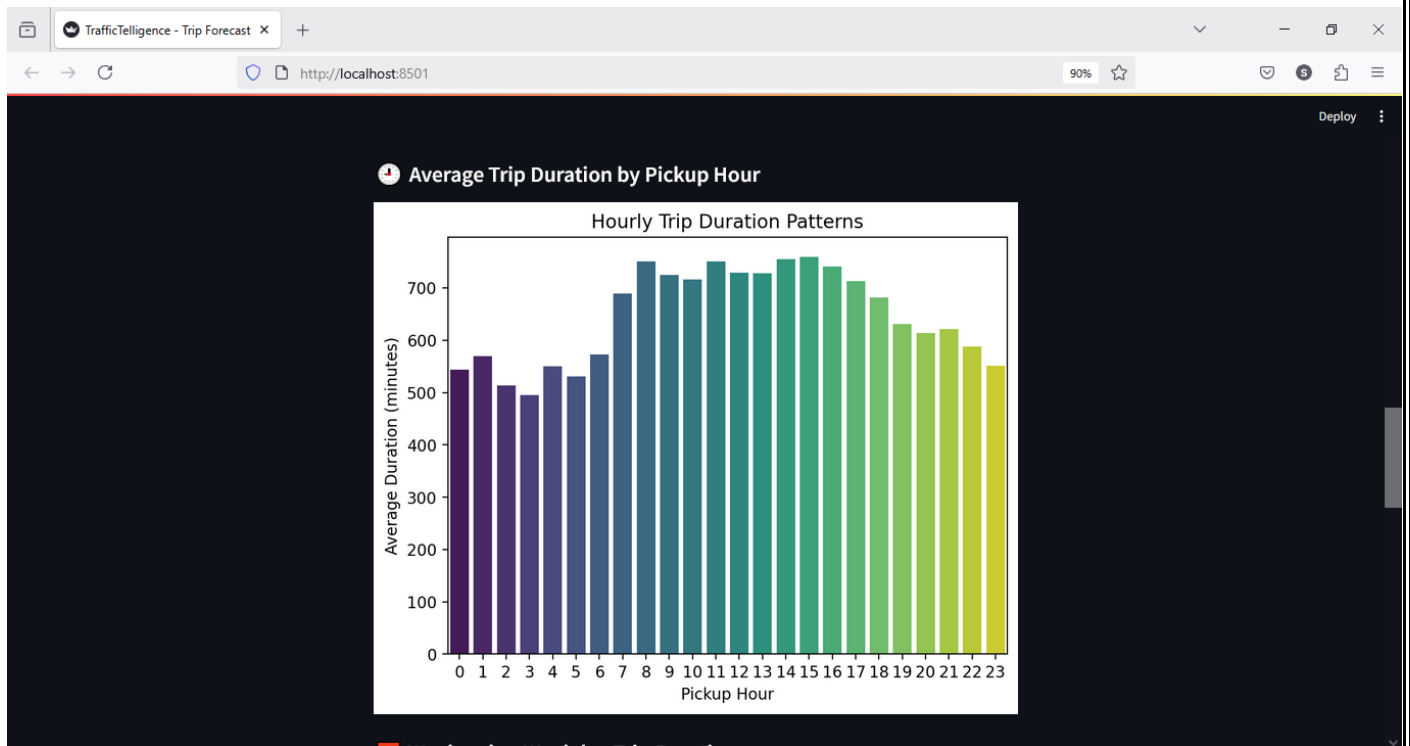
TrafficTelligence - Trip Forecast ×
+
http://localhost:8501
90%
Deploy

🕘 Average Trip Duration by Pickup Hour

Hourly Trip Duration Patterns

Average Duration (minutes)
700
600
500
400
300
200
100
0

0 1 2 3 4 5 6 7 8 9 10 11 12 13 14 15 16 17 18 19 20 21 22 23
Pickup Hour

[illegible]